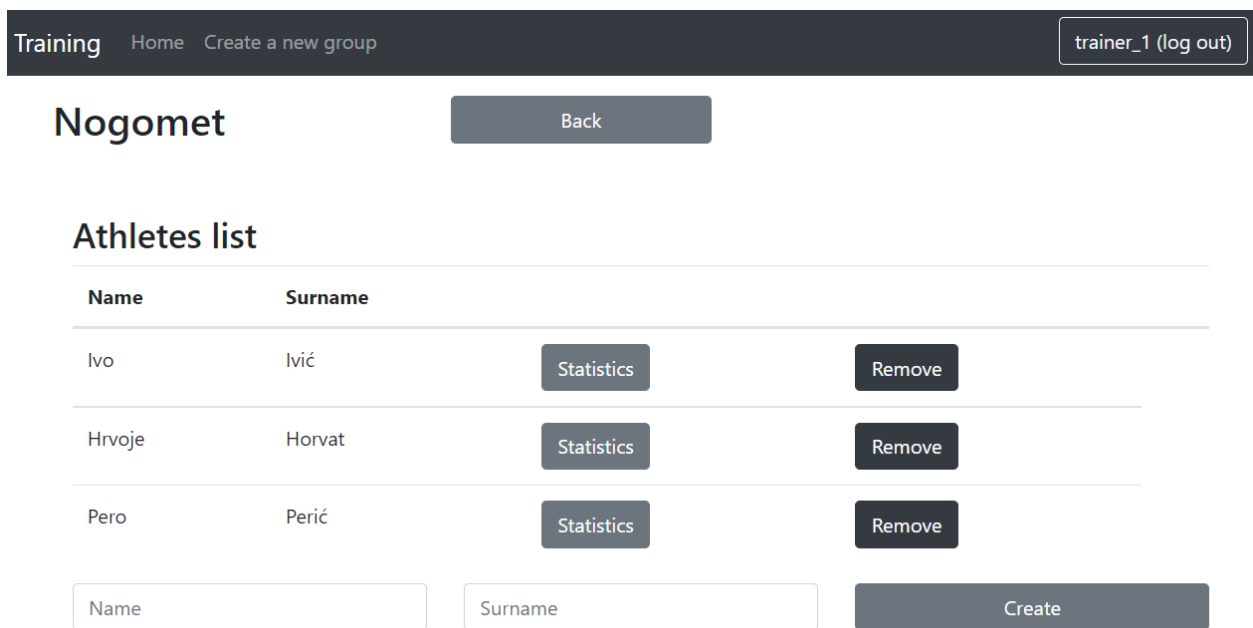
Training Home Create a new group trainer_1 (log out)

Nogomet

Back

Athletes list

| Name | Surname | | |
|---|---|---|---|
| Ivo | Ivić | Statistics | Remove |
| Hrvoje | Horvat | Statistics | Remove |
| Pero | Perić | Statistics | Remove |

Name

Surname

Create